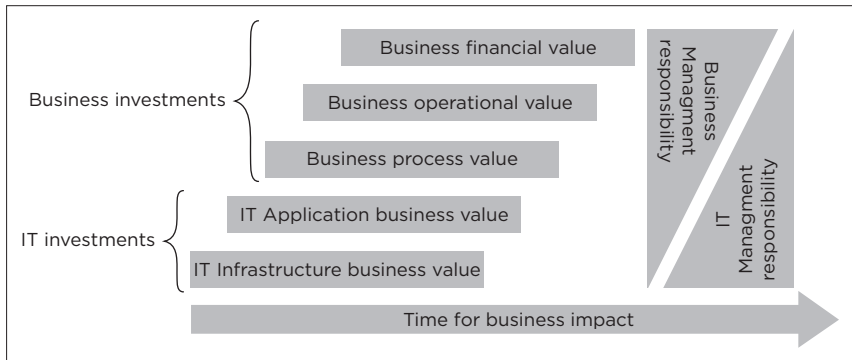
Business investments

Business financial value

Business operational value

Business process value

IT investments

IT Application business value

IT Infrastructure business value

Business Managment responsibility

IT Managment responsibility

Time for business impact